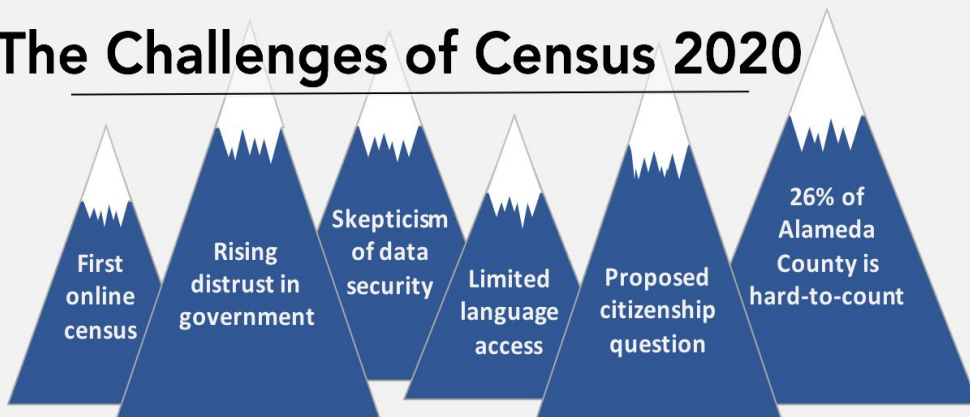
The Challenges of Census 2020

First online census

Rising distrust in government

Skepticism of data security

Limited language access

Proposed citizenship question

26% of Alameda County is hard-to-count